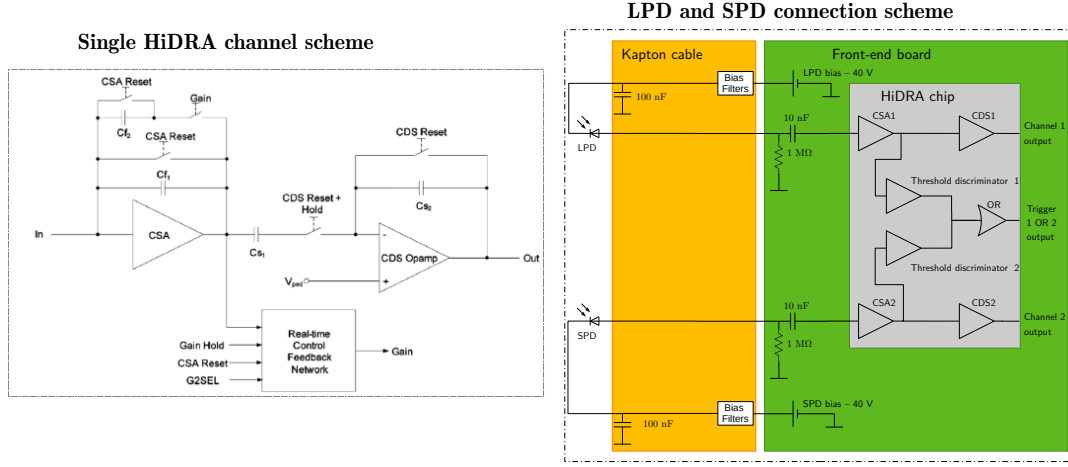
Single HiDRA channel scheme

CSA Reset
Gain
$Cf_2$
CSA Reset
$Cf_1$
CDS Reset
CDS Reset + Hold
$Cs_2$
In
CSA
$Cs_1$
-
CDS Opamp
Out
$V_{ped}$
+
Gain Hold
CSA Reset
G2SEL
Real-time Control Feedback Network
Gain

LPD and SPD connection scheme

Kapton cable
Front-end board
Bias Filters
LPD bias – 40 V
100 nF
HiDRA chip
10 nF
CSA1
CDS1
Channel 1 output
LPD
1 MΩ
Threshold discriminator 1
OR
Trigger 1 OR 2 output
Threshold discriminator 2
10 nF
CSA2
CDS2
Channel 2 output
SPD
1 MΩ
Bias Filters
SPD bias – 40 V
100 nF